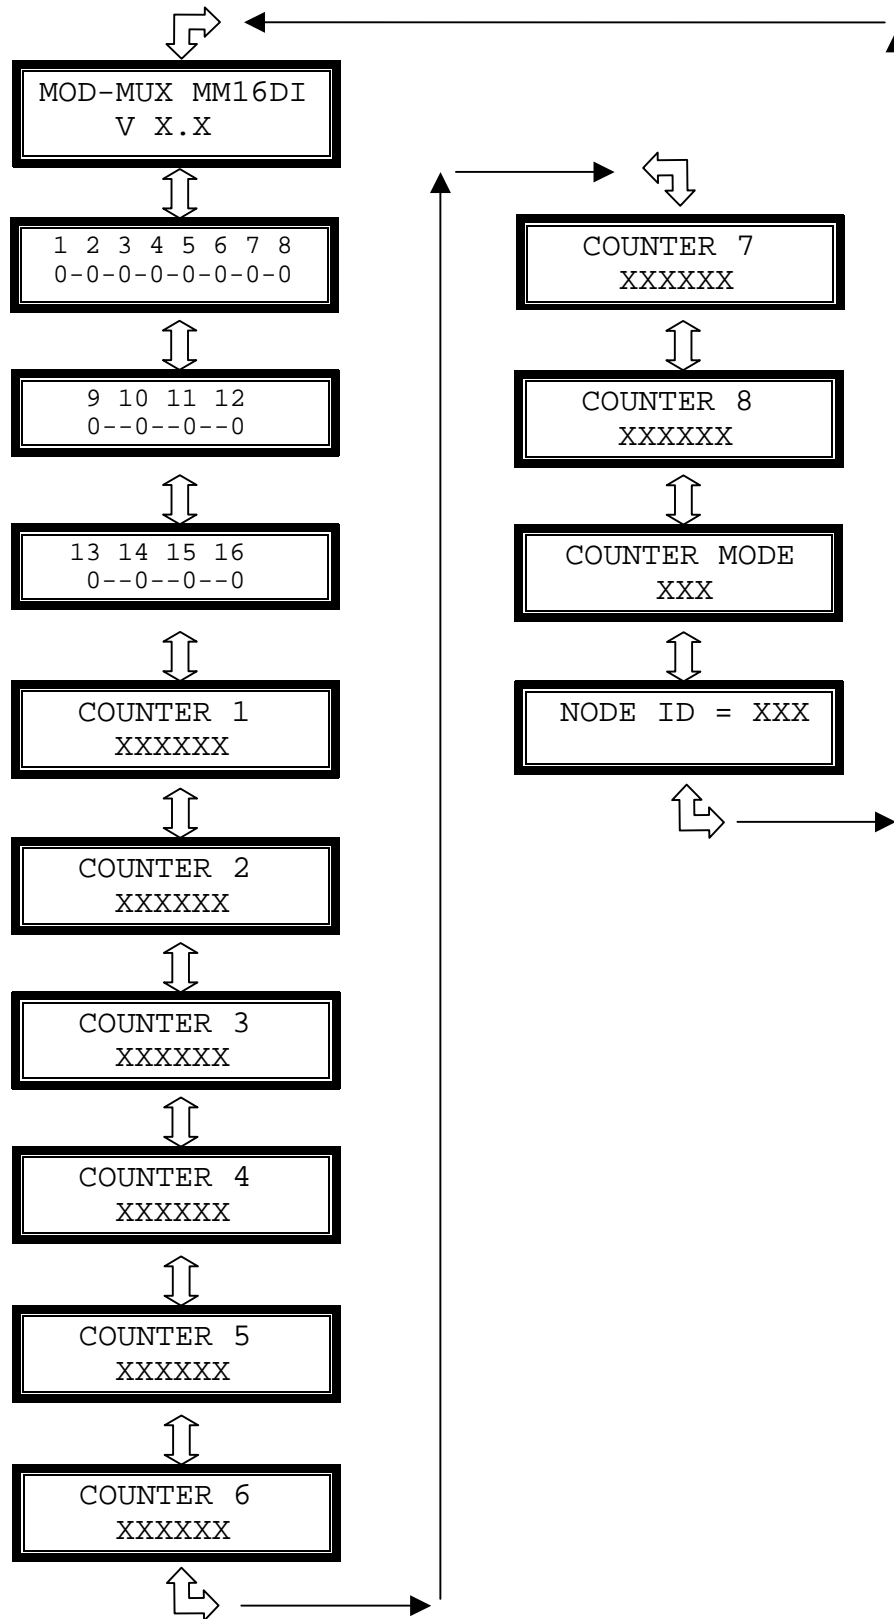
MOD-MUX MM16DI
V X.X

1 2 3 4 5 6 7 8
0-0-0-0-0-0-0-0

9 10 11 12
0--0--0--0

13 14 15 16
0--0--0--0

COUNTER 1
XXXXXX

COUNTER 2
XXXXXX

COUNTER 3
XXXXXX

COUNTER 4
XXXXXX

COUNTER 5
XXXXXX

COUNTER 6
XXXXXX

COUNTER 7
XXXXXX

COUNTER 8
XXXXXX

COUNTER MODE
XXX

NODE ID = XXX